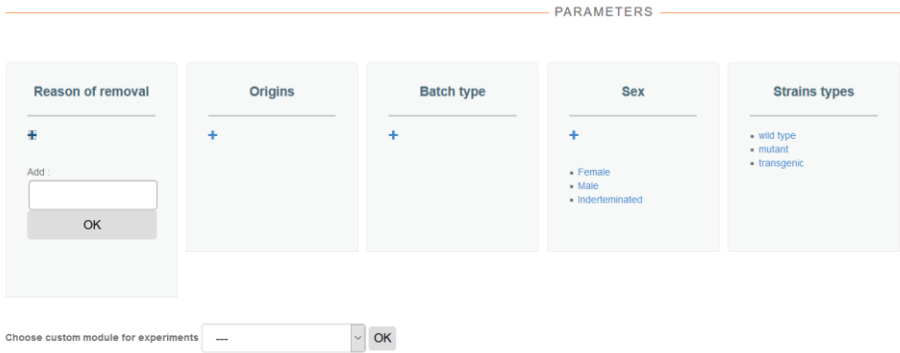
PARAMETERS

Reason of removal

+

Add :

OK

Origins

+

Batch type

+

Sex

+

- Female
- Male
- Inderteminated

Strains types

- wild type
- mutant
- transgenic

Choose custom module for experiments ---

OK